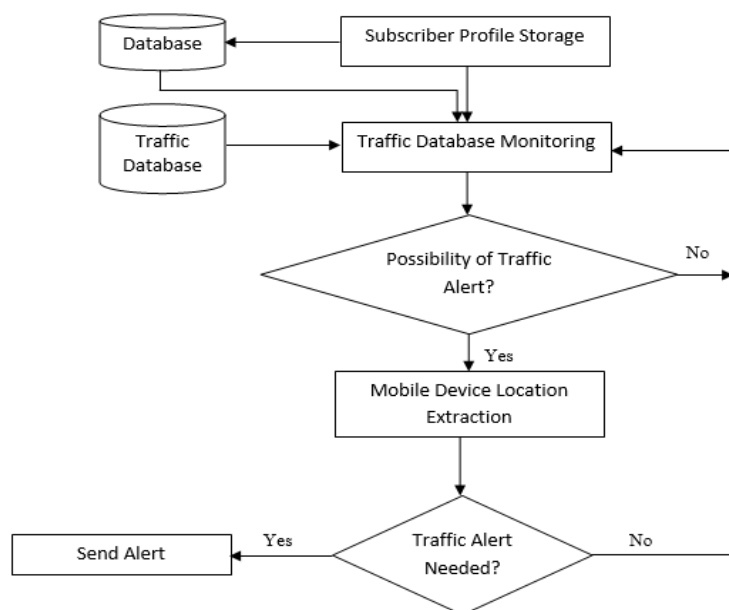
Database

Subscriber Profile Storage

Traffic Database

Traffic Database Monitoring

Possibility of Traffic Alert?

No

Yes

Mobile Device Location Extraction

Send Alert

Yes

Traffic Alert Needed?

No